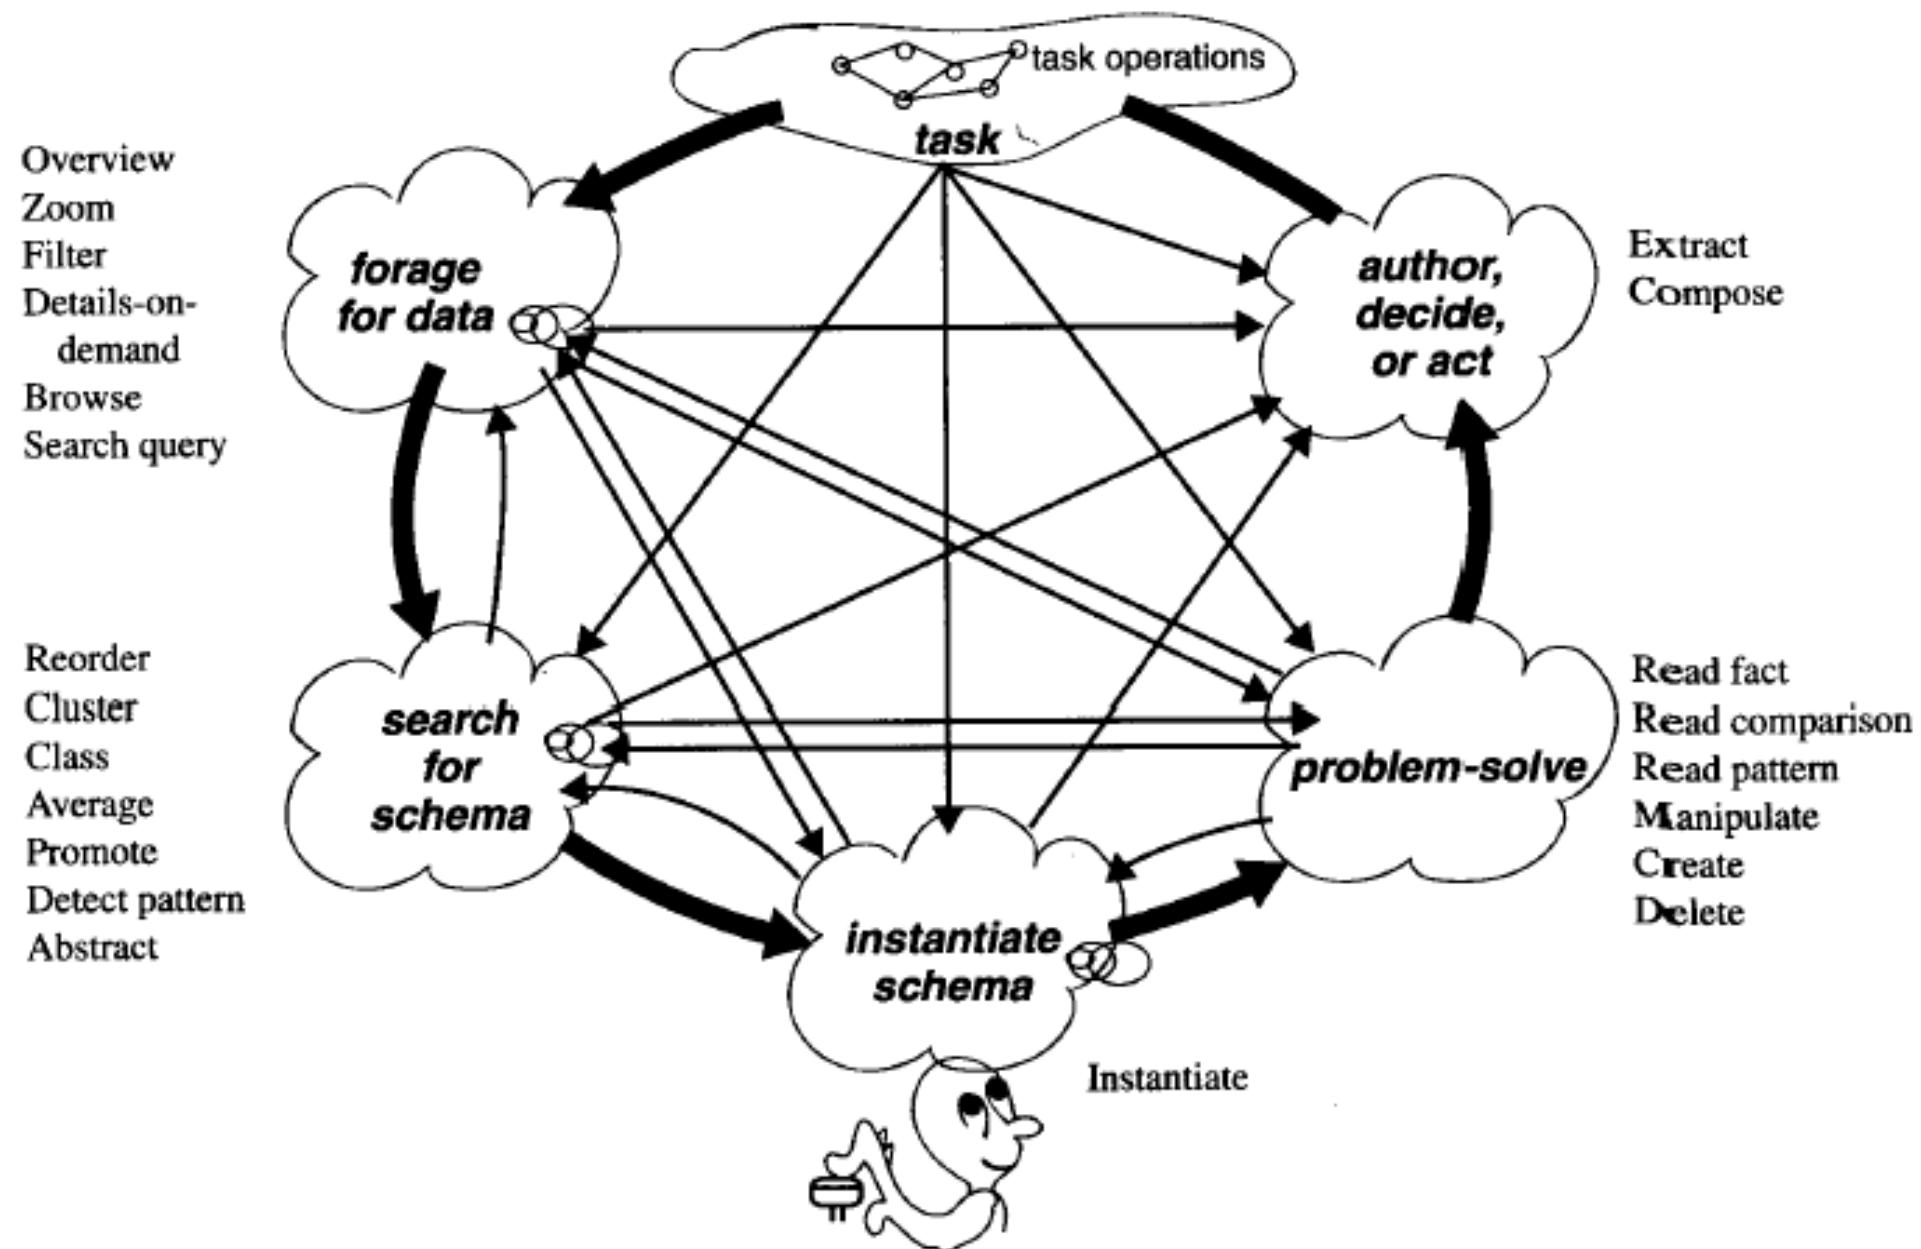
task operations

task

Overview
Zoom
Filter
Details-on-demand
Browse
Search query

forage for data

author, decide, or act

Extract
Compose

Reorder
Cluster
Class
Average
Promote
Detect pattern
Abstract

search for schema

problem-solve

Read fact
Read comparison
Read pattern
Manipulate
Create
Delete

instantiate schema

Instantiate